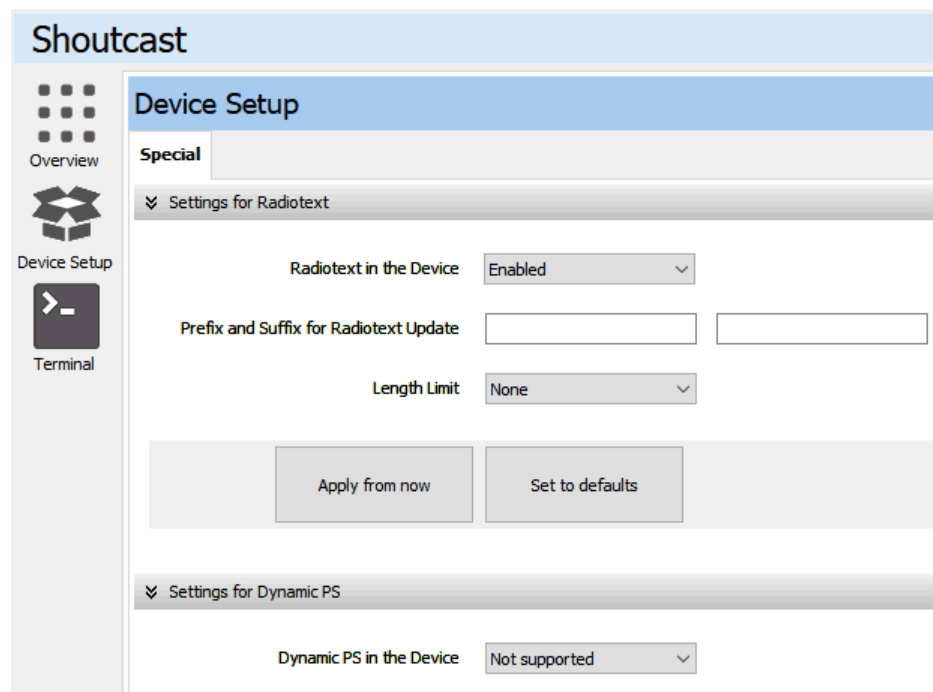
Shoutcast

Overview

Device Setup

Terminal

Device Setup

Special

Settings for Radiotext

Radiotext in the Device | Enabled

Prefix and Suffix for Radiotext Update

Length Limit | None

Apply from now

Set to defaults

Settings for Dynamic PS

Dynamic PS in the Device | Not supported